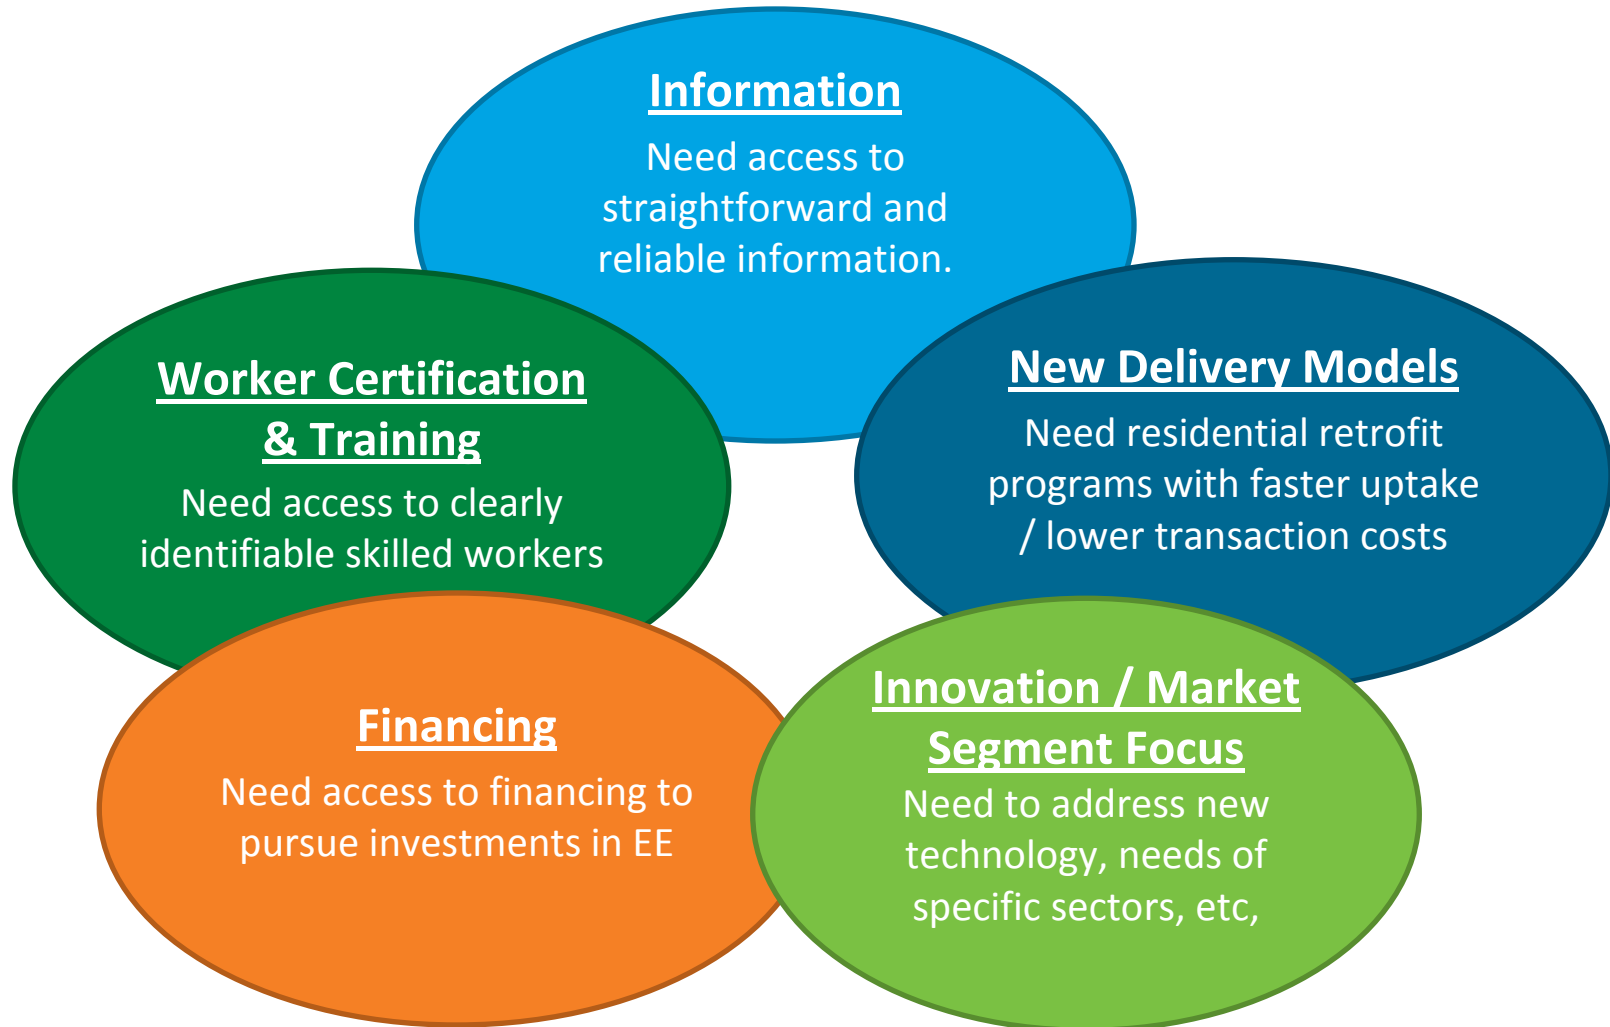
Information

Need access to straightforward and reliable information.

Worker Certification & Training

Need access to clearly identifiable skilled workers

New Delivery Models

Need residential retrofit programs with faster uptake / lower transaction costs

Financing

Need access to financing to pursue investments in EE

Innovation / Market Segment Focus

Need to address new technology, needs of specific sectors, etc,